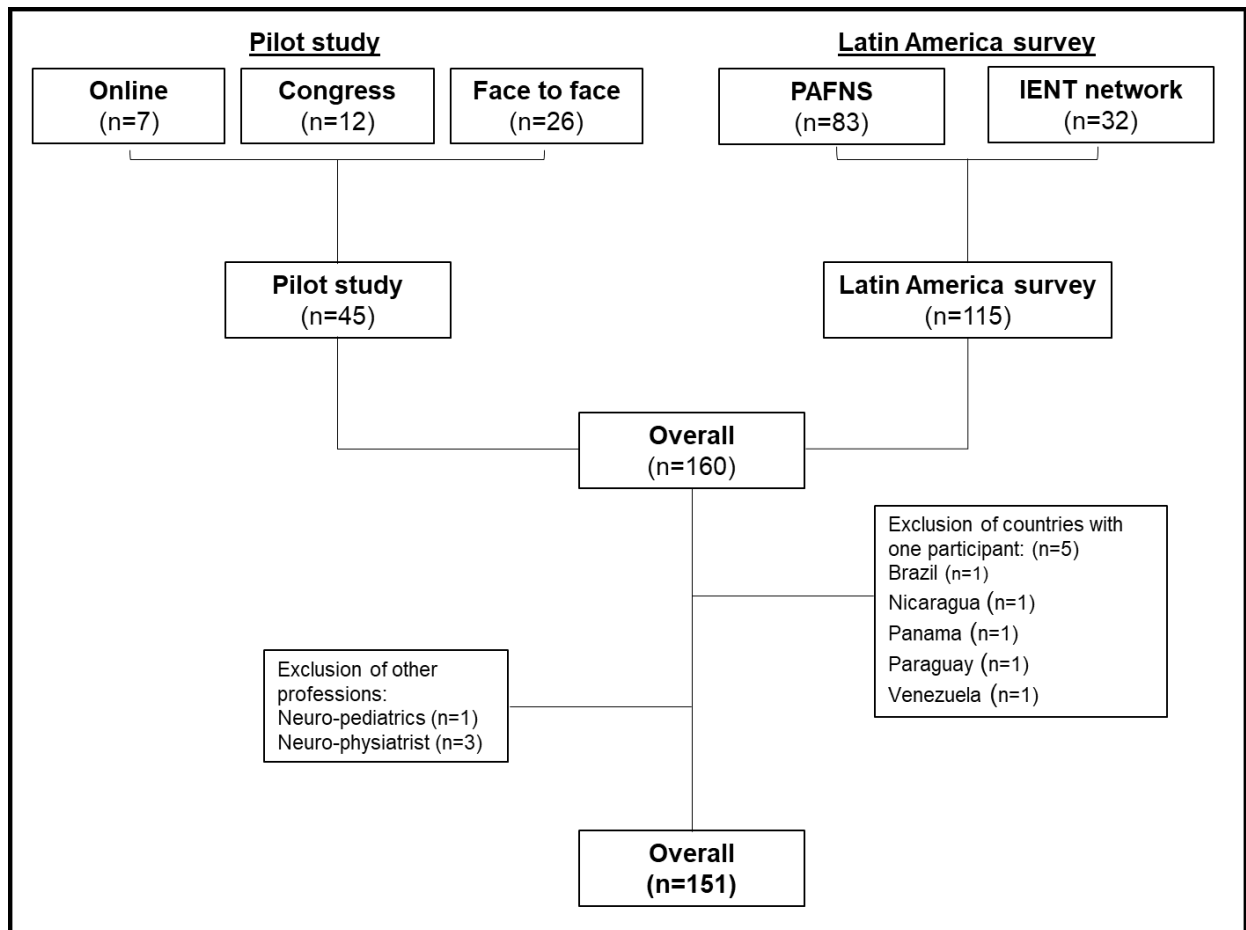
Pilot study

Online
(n=7)

Congress
(n=12)

Face to face
(n=26)

Latin America survey

PAFNS
(n=83)

IENT network
(n=32)

Pilot study
(n=45)

Latin America survey
(n=115)

Overall
(n=160)

Exclusion of countries with one participant: (n=5)
Brazil (n=1)
Nicaragua (n=1)
Panama (n=1)
Paraguay (n=1)
Venezuela (n=1)

Exclusion of other professions:
Neuro-pediatrics (n=1)
Neuro-physiatrist (n=3)

Overall
(n=151)